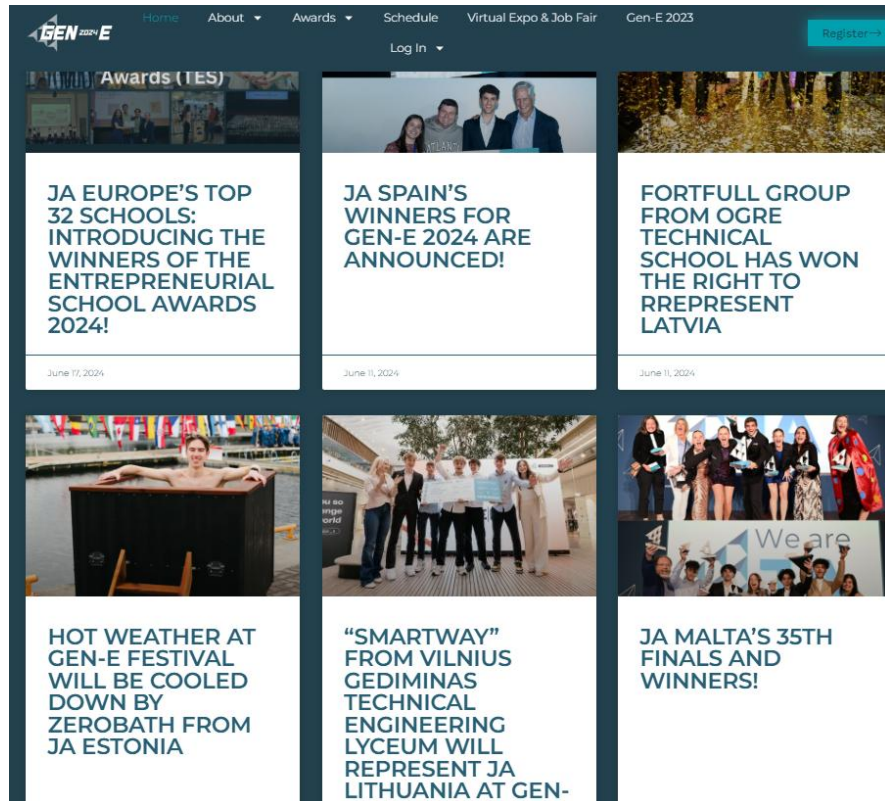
GEN 2024 E

Home About Awards Schedule Virtual Expo & Job Fair Gen-E 2023

Log In

Register→

Awards (TES)

JA EUROPE'S TOP 32 SCHOOLS: INTRODUCING THE WINNERS OF THE ENTREPRENEURIAL SCHOOL AWARDS 2024!

June 17, 2024

JA SPAIN'S WINNERS FOR GEN-E 2024 ARE ANNOUNCED!

June 11, 2024

FORTFULL GROUP FROM OGRE TECHNICAL SCHOOL HAS WON THE RIGHT TO RREPRESENT LATVIA

June 11, 2024

We are

HOT WEATHER AT GEN-E FESTIVAL WILL BE COOLED DOWN BY ZEROBATH FROM JA ESTONIA

"SMARTWAY" FROM VILNIUS GEDIMINAS TECHNICAL ENGINEERING LYCEUM WILL REPRESENT JA LITHUANIA AT GEN-

JA MALTA'S 35TH FINALS AND WINNERS!